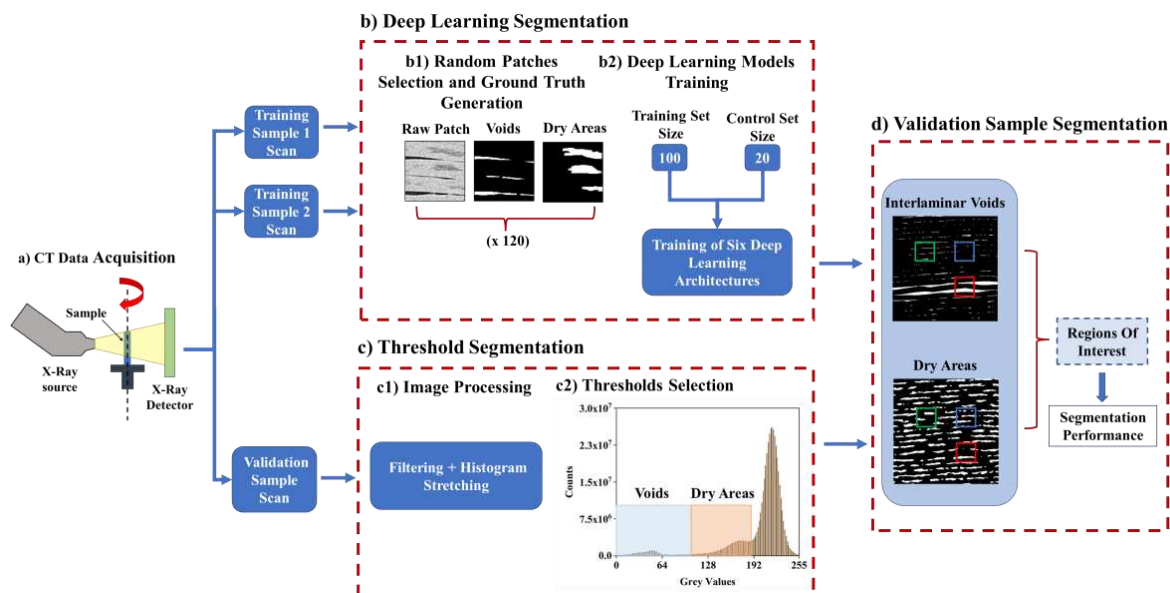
b) Deep Learning Segmentation

b1) Random Patches Selection and Ground Truth Generation

Raw Patch Voids Dry Areas

(x 120)

b2) Deep Learning Models Training

Training Set Size

Control Set Size

100

20

Training of Six Deep Learning Architectures

Training Sample 1 Scan

Training Sample 2 Scan

a) CT Data Acquisition

Sample

X-Ray source

X-Ray Detector

Validation Sample Scan

c) Threshold Segmentation

c1) Image Processing

Filtering + Histogram Stretching

c2) Thresholds Selection

$3.0x10^7$

$2.3x10^7$

$1.5x10^7$

$7.5x10^6$

0.0

Counts

Voids

Dry Areas

0 64 128 192 255

Grey Values

d) Validation Sample Segmentation

Interlaminar Voids

Dry Areas

Regions Of Interest

Segmentation Performance